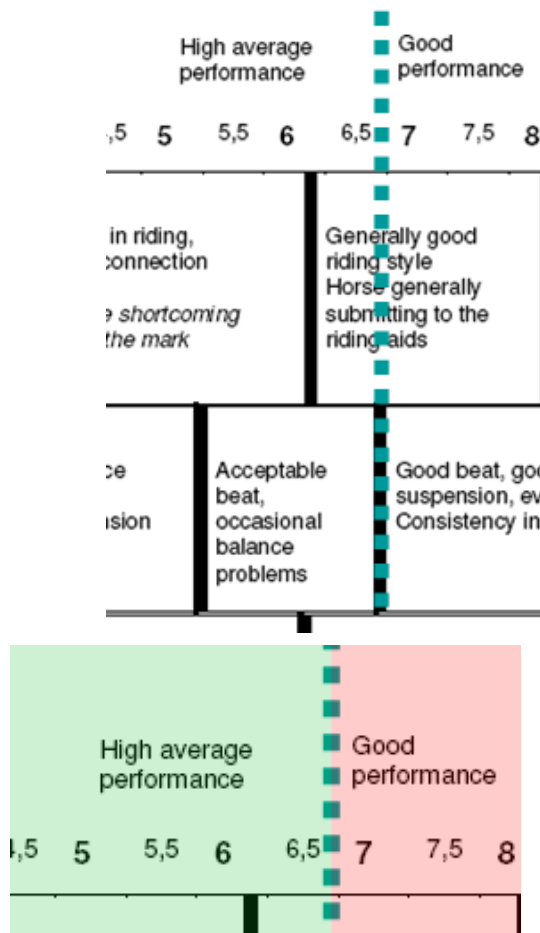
High average performance

Good performance

,5 5 5,5 6 6,5 7 7,5 8

in riding, connection

e shortcoming the mark

Generally good riding style Horse generally submitting to the riding aids

ce

ision

Acceptable beat, occasional balance problems

Good beat, goo suspension, ev Consistency in

High average performance

Good performance

4,5 5 5,5 6 6,5 7 7,5 8